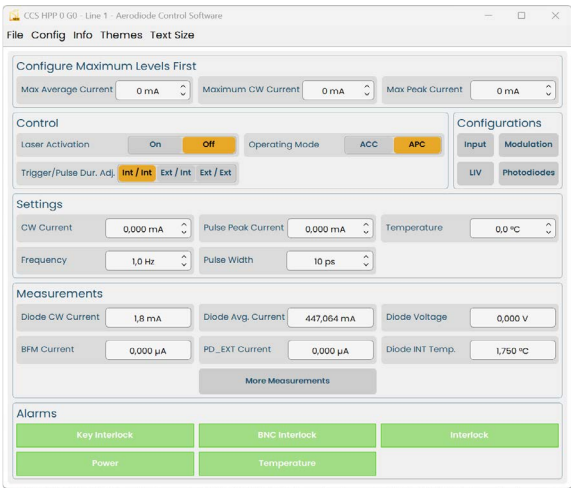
CCS HPP 0 G0 - Line 1 - Aerodiode Control Software

File Config Info Themes Text Size

Configure Maximum Levels First

Max Average Current 0 mA
Maximum CW Current 0 mA
Max Peak Current 0 mA

Control

Laser Activation On Off
Operating Mode ACC APC
Trigger/Pulse Dur. Adj. Int / Int Ext / Int Ext / Ext

Configurations

Input Modulation
LIV Photodiodes

Settings

CW Current 0,000 mA
Pulse Peak Current 0,000 mA
Temperature 0,0 ºC
Frequency 1,0 Hz
Pulse Width 10 ps

Measurements

Diode CW Current 1,8 mA
Diode Avg. Current 447,064 mA
Diode Voltage 0,000 V
BFM Current 0,000 µA
PD_EXT Current 0,000 µA
Diode INT Temp. 1,750 ºC

More Measurements

Alarms

Key Interlock
BNC Interlock
Interlock
Power
Temperature